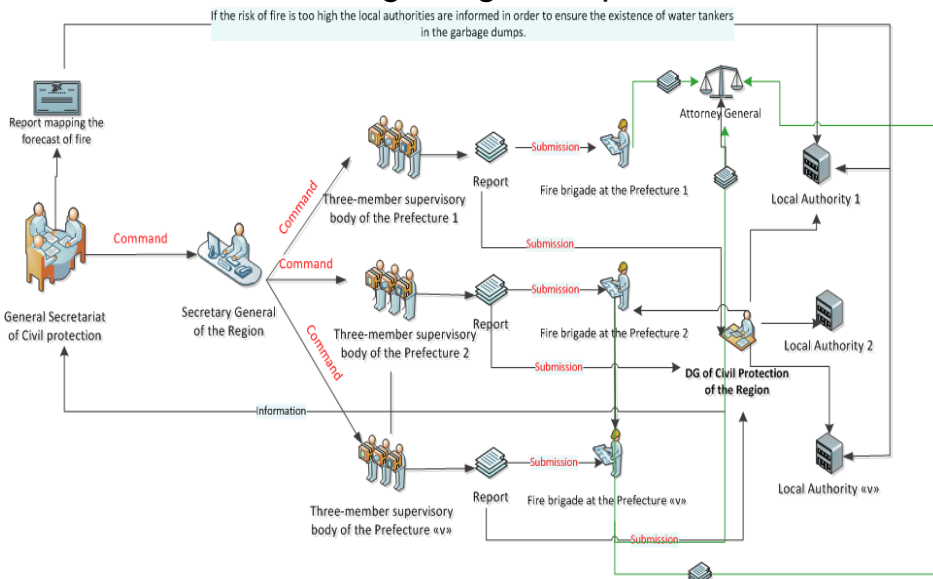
If the risk of fire is too high the local authorities are informed in order to ensure the existence of water tankers in the garbage dumps.

Report mapping the forecast of fire

General Secretariat of Civil protection

Command

Secretary General of the Region

Command

Command

Command

Three-member supervisory body of the Prefecture 1

Three-member supervisory body of the Prefecture 2

Three-member supervisory body of the Prefecture «v»

Report

Report

Report

Submission

Submission

Submission

Submission

Submission

Submission

Fire brigade at the Prefecture 1

Fire brigade at the Prefecture 2

Fire brigade at the Prefecture «v»

Attorney General

Local Authority 1

Local Authority 2

Local Authority «v»

DG of Civil Protection of the Region

Information